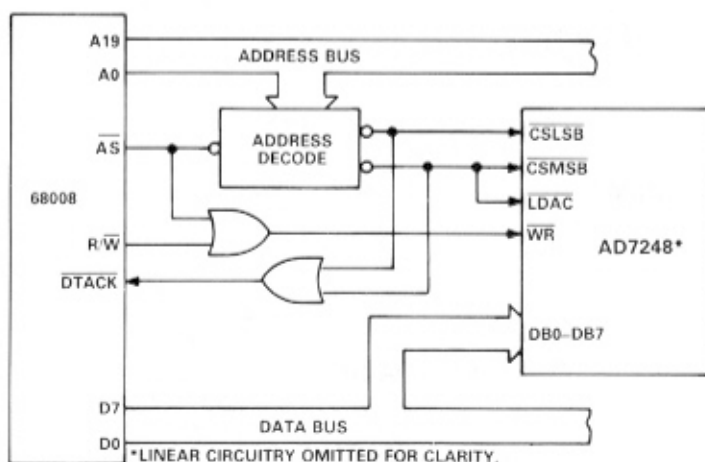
A19
ADDRESS BUS
A0
$\overline{AS}$
ADDRESS DECODE
$\overline{CSLSB}$
$\overline{CSMSB}$
$\overline{LDAC}$
68008
R/$\overline{W}$
$\overline{WR}$
AD7248*
$\overline{DTACK}$
DB0–DB7
D7
DATA BUS
D0
*LINEAR CIRCUITRY OMITTED FOR CLARITY.